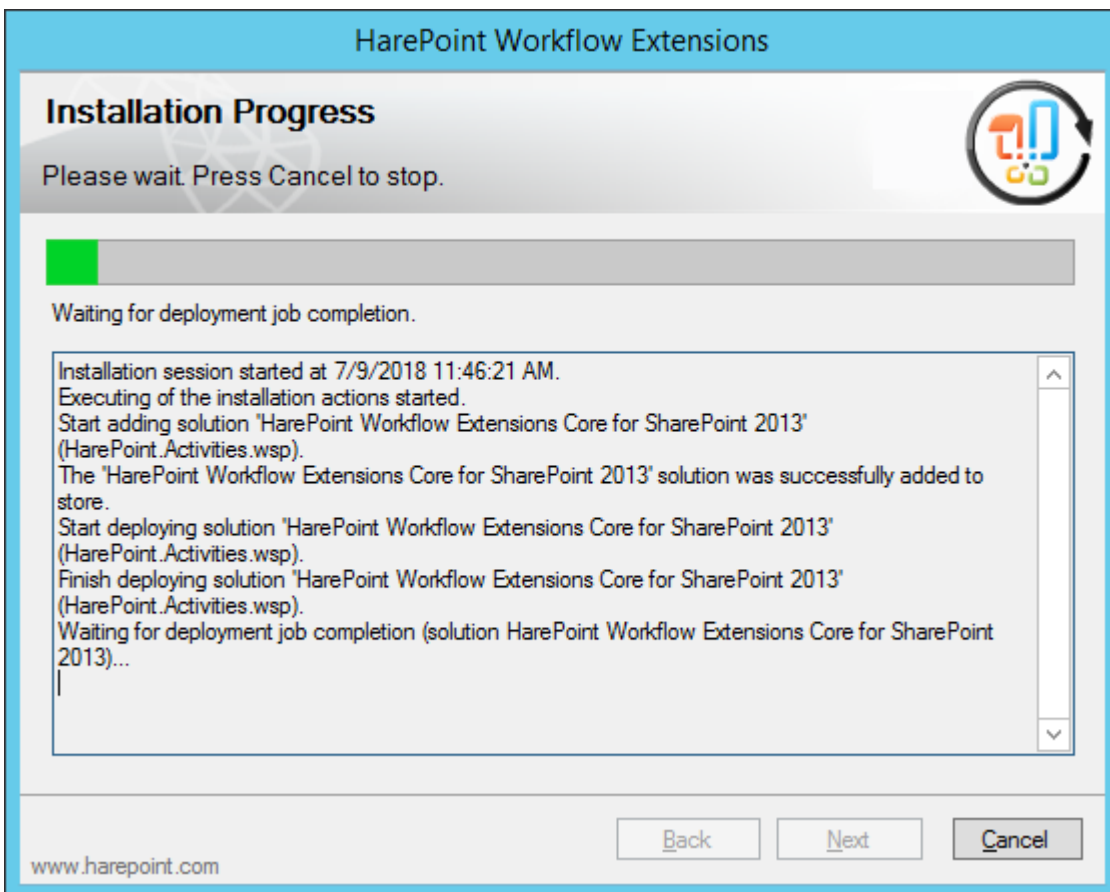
HarePoint Workflow Extensions

Installation Progress

Please wait. Press Cancel to stop.

Waiting for deployment job completion.

Installation session started at 7/9/2018 11:46:21 AM.
Executing of the installation actions started.
Start adding solution "HarePoint Workflow Extensions Core for SharePoint 2013" (HarePoint.Activities.wsp).
The "HarePoint Workflow Extensions Core for SharePoint 2013' solution was successfully added to store.
Start deploying solution "HarePoint Workflow Extensions Core for SharePoint 2013" (HarePoint.Activities.wsp).
Finish deploying solution "HarePoint Workflow Extensions Core for SharePoint 2013" (HarePoint.Activities.wsp).
Waiting for deployment job completion (solution HarePoint Workflow Extensions Core for SharePoint 2013)...

Back Next Cancel

www.harepoint.com